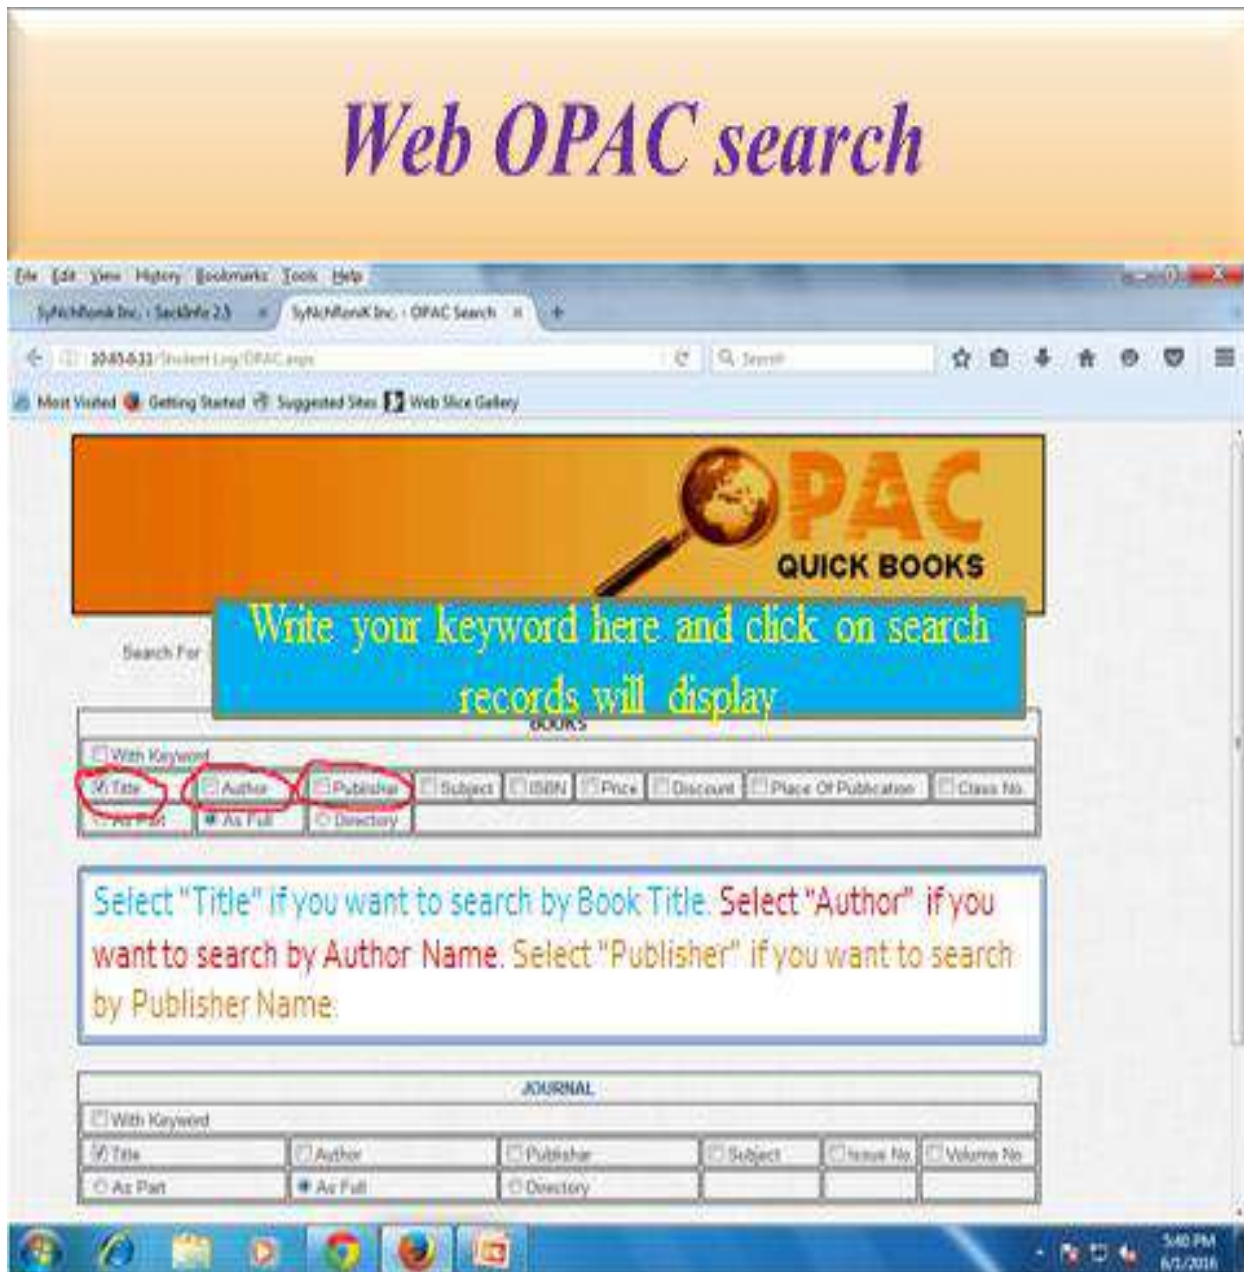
Web OPAC search

File Edit View History Bookmarks Tools Help

SyNchRonik Inc. - SackInfo 2.5
SyNchRonik Inc. - OPAC Search

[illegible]/Student Log/OPAC.aspx

Search

Most Visited Getting Started Suggested Sites Web Slice Gallery

OPAC
QUICK BOOKS

Search For

Write your keyword here and click on search records will display

BOOKS

With Keyword

Title | Author | Publisher | Subject | ISBN | Price | Discount | Place Of Publication | Class No.

As Part | As Full | Directory

Select "Title" if you want to search by Book Title. Select "Author" if you want to search by Author Name. Select "Publisher" if you want to search by Publisher Name.

JOURNAL

With Keyword

Title | Author | Publisher | Subject | Issue No. | Volume No.

As Part | As Full | Directory

5:40 PM
6/1/2016